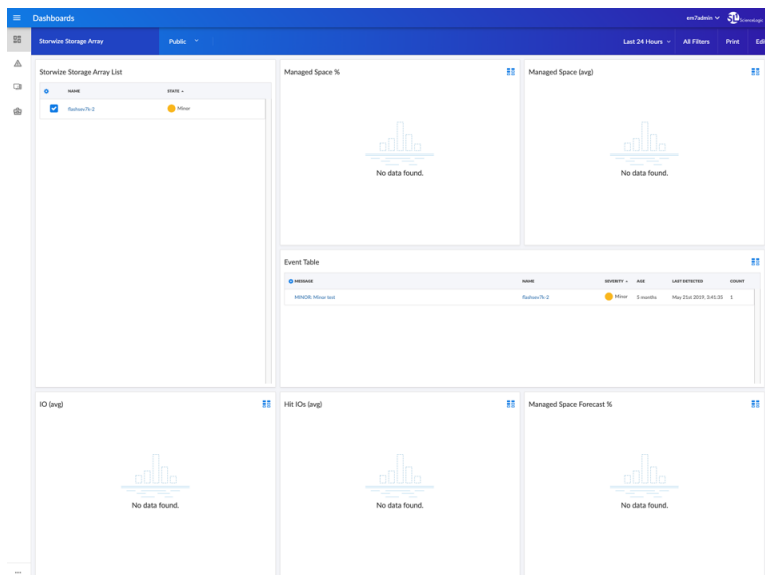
Dashboards

em7admin

ScienceLogic

Storwize Storage Array

Public

Last 24 Hours

All Filters

Print

Edi

Storwize Storage Array List

| | NAME | STATE |
|---|---|---|
| | flashsys7k-2 | Minor |

Managed Space %

No data found.

Managed Space (avg)

No data found.

Event Table

| MESSAGE | NAME | SEVERITY | AGE | LAST DETECTED | COUNT |
|---|---|---|---|---|---|
| MINOR: Minor test | flashsys7k-2 | Minor | 5 months | May 21st 2019, 3:41:35 | 1 |

IO (avg)

No data found.

Hit IOs (avg)

No data found.

Managed Space Forecast %

No data found.

...